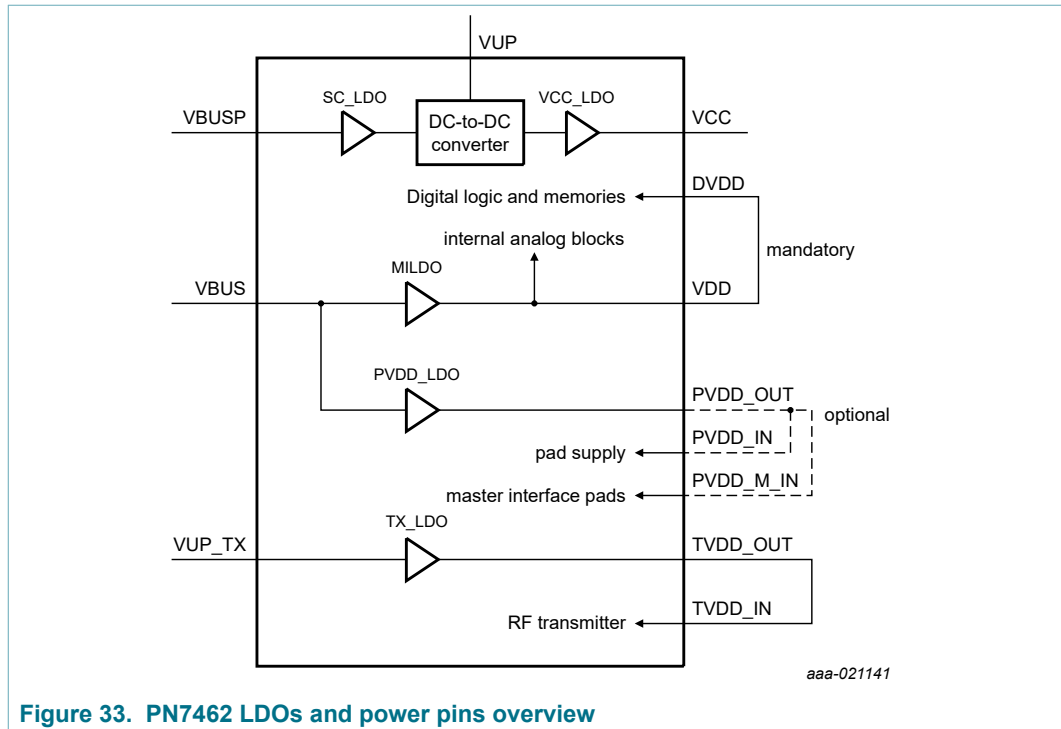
VUP

SC_LDO

VCC_LDO

VBUSP

DC-to-DC converter

VCC

DVDD

Digital logic and memories

internal analog blocks

mandatory

MILDO

VBUS

VDD

PVDD_LDO

PVDD_OUT

optional

PVDD_IN

pad supply

PVDD_M_IN

master interface pads

TX_LDO

VUP_TX

TVDD_OUT

TVDD_IN

RF transmitter

aaa-021141

Figure 33. PN7462 LDOs and power pins overview